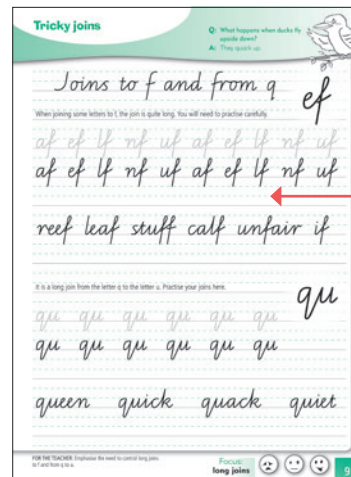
Tricky joins

Q: What happens when ducks fly upside down?
A: They quack up.

Joins to f and from q

ef

When joining some letters to f, the join is quite long. You will need to practise carefully.

af ef lf nf uf af ef lf nf uf

af ef lf nf uf af ef lf nf uf

reef leaf stuff calf unfair if

It is a long join from the letter q to the letter u. Practise your joins here.

qu

qu qu qu qu qu qu

qu qu qu qu qu qu

queen quick quack quiet

FOR THE TEACHER: Emphasise the need to control long joins to f and from q to u.

Focus: long joins

9